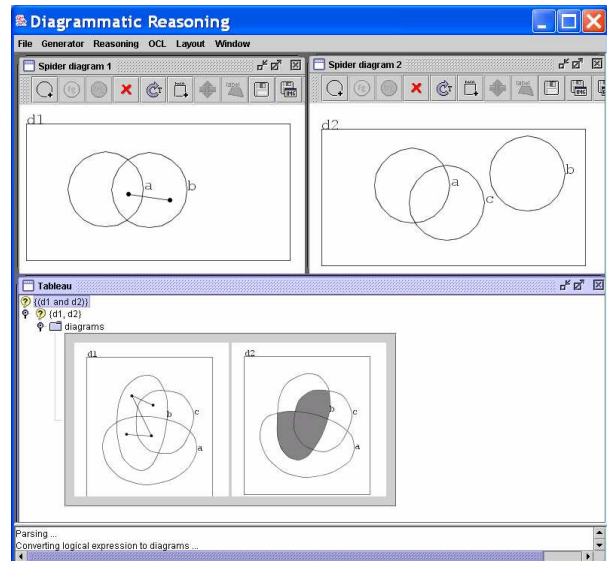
Diagrammatic Reasoning

File Generator Reasoning OCL Layout Window

Spider diagram 1

d1

a

b

Spider diagram 2

d2

a

c

b

Tableau

{(d1 and d2)}

{d1, d2}

diagrams

d1

b

c

a

d2

b

c

a

Parsing ...
Converting logical expression to diagrams ...